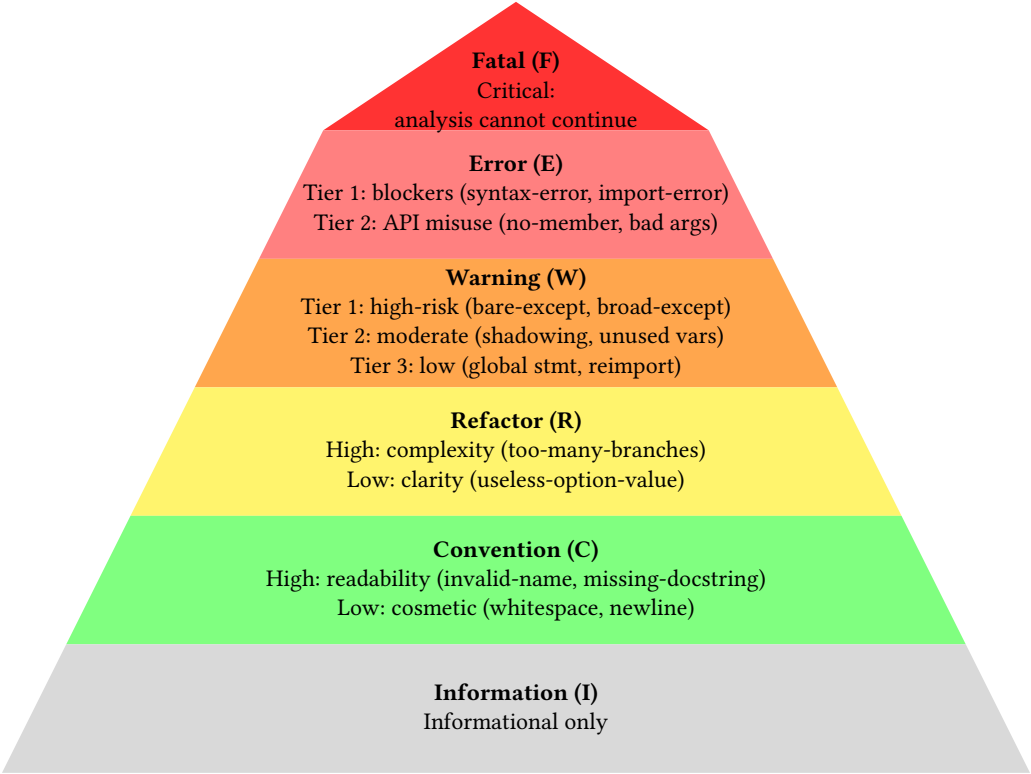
Fatal (F)
Critical:
analysis cannot continue

Error (E)
Tier 1: blockers (syntax-error, import-error)
Tier 2: API misuse (no-member, bad args)

Warning (W)
Tier 1: high-risk (bare-except, broad-except)
Tier 2: moderate (shadowing, unused vars)
Tier 3: low (global stmt, reimport)

Refactor (R)
High: complexity (too-many-branches)
Low: clarity (useless-option-value)

Convention (C)
High: readability (invalid-name, missing-docstring)
Low: cosmetic (whitespace, newline)

Information (I)
Informational only